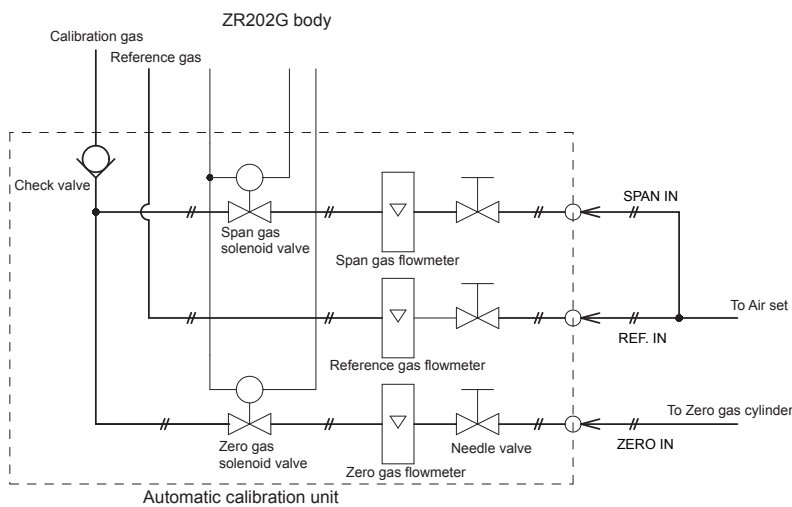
ZR202G body

Calibration gas

Reference gas

Check valve

Span gas solenoid valve

Span gas flowmeter

SPAN IN

To Air set

REF. IN

Reference gas flowmeter

To Zero gas cylinder

ZERO IN

Zero gas solenoid valve

Needle valve

Zero gas flowmeter

Automatic calibration unit